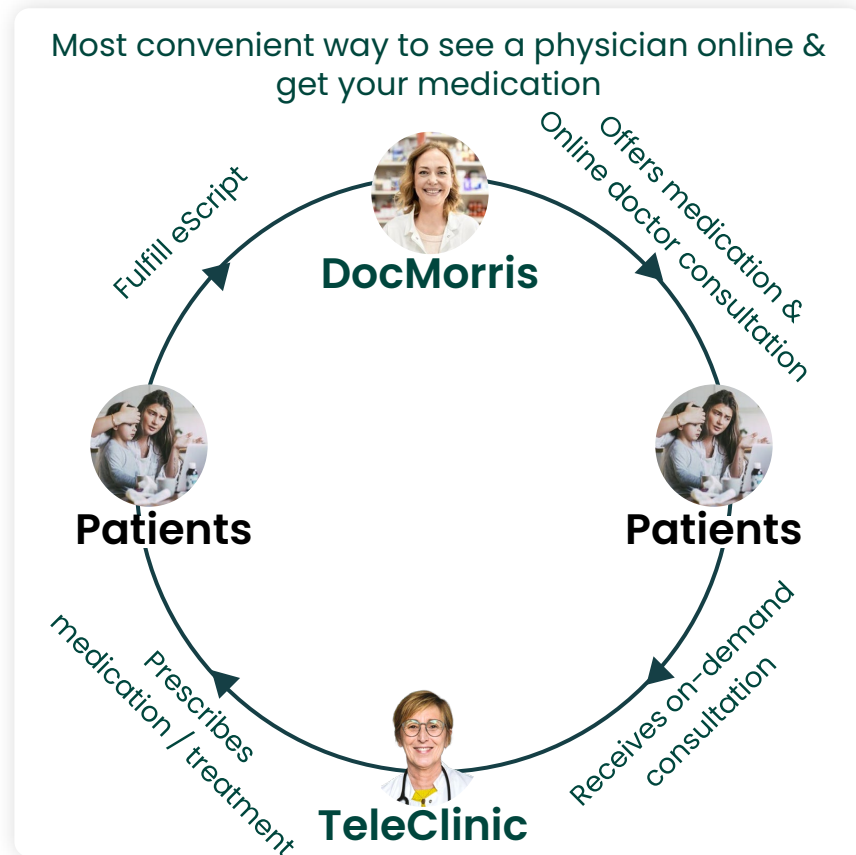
Most convenient way to see a physician online & get your medication

DocMorris

Offers medication & Online doctor consultation

Patients

Receives on-demand consultation

TeleClinic

Prescribes medication / treatment

Patients

Fulfill eScript